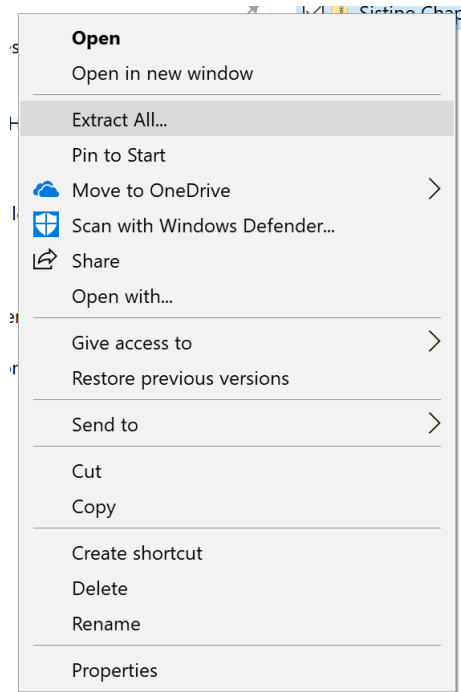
Sistine Chap

Open
Open in new window

Extract All...
Pin to Start
Move to OneDrive
Scan with Windows Defender...
Share
Open with...

Give access to
Restore previous versions

Send to

Cut
Copy

Create shortcut
Delete
Rename

Properties